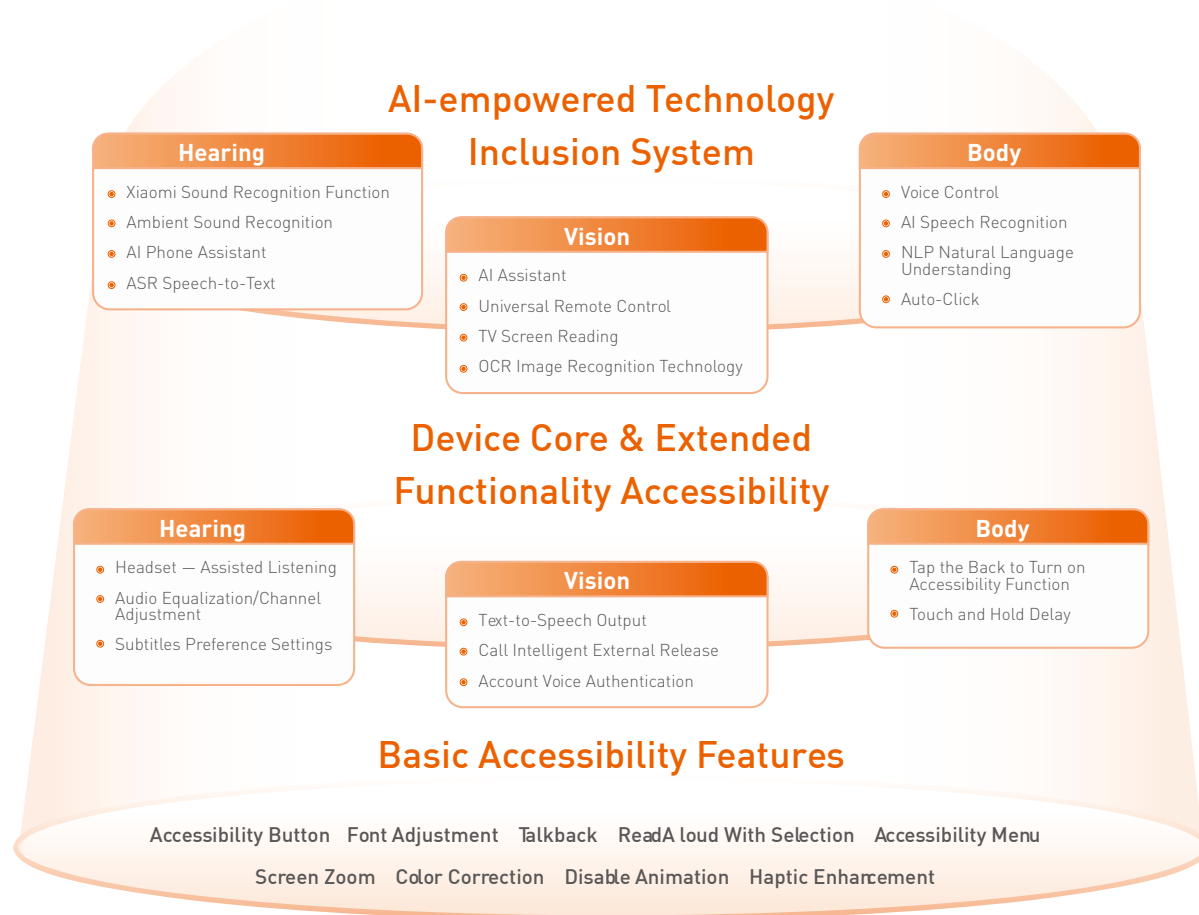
AI-empowered Technology Inclusion System

Hearing
- Xiaomi Sound Recognition Function
- Ambient Sound Recognition
- AI Phone Assistant
- ASR Speech-to-Text

Vision
- AI Assistant
- Universal Remote Control
- TV Screen Reading
- OCR Image Recognition Technology

Body
- Voice Control
- AI Speech Recognition
- NLP Natural Language Understanding
- Auto-Click

Device Core & Extended Functionality Accessibility

Hearing
- Headset — Assisted Listening
- Audio Equalization/Channel Adjustment
- Subtitles Preference Settings

Vision
- Text-to-Speech Output
- Call Intelligent External Release
- Account Voice Authentication

Body
- Tap the Back to Turn on Accessibility Function
- Touch and Hold Delay

Basic Accessibility Features

Accessibility Button Font Adjustment Talkback ReadA loud With Selection Accessibility Menu
Screen Zoom Color Correction Disable Animation Haptic Enhancement